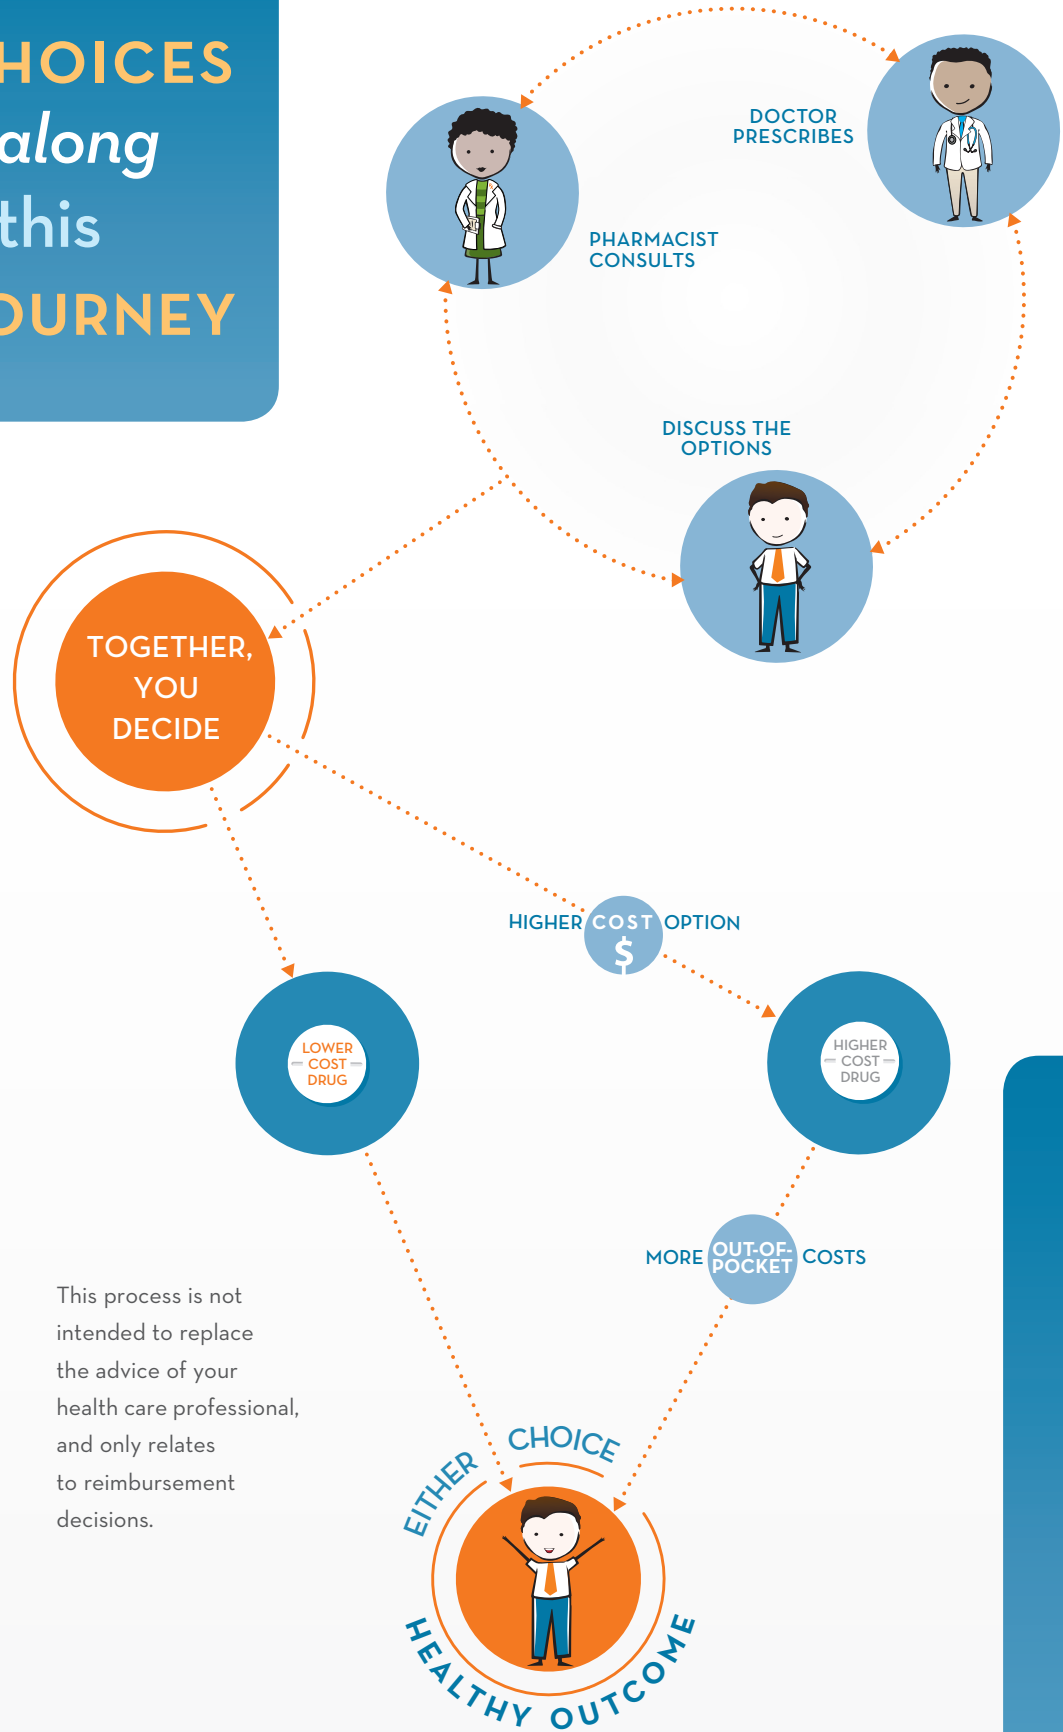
HOICES
along
this
OURNEY

DOCTOR PRESCRIBES

PHARMACIST CONSULTS

DISCUSS THE OPTIONS

TOGETHER, YOU DECIDE

HIGHER COST OPTION
$

LOWER COST DRUG

HIGHER COST DRUG

MORE OUT-OF-POCKET COSTS

This process is not intended to replace the advice of your health care professional, and only relates to reimbursement decisions.

EITHER CHOICE
HEALTHY OUTCOME